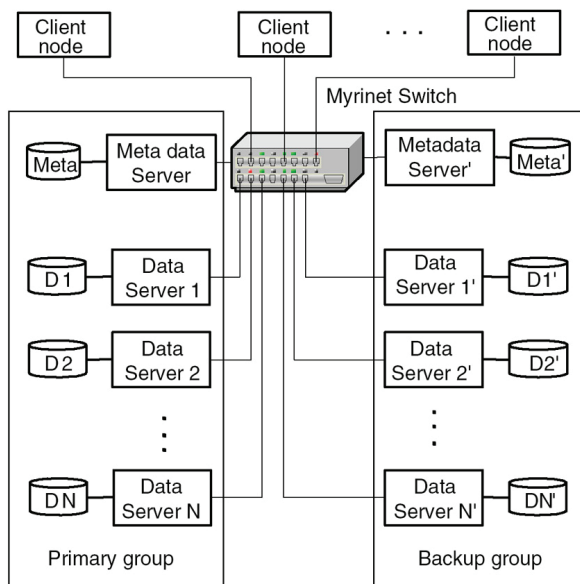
Client node

Client node

. . .

Client node

Myrinet Switch

Meta

Meta data Server

Metadata Server'

Meta'

D1

Data Server 1

Data Server 1'

D1'

D2

Data Server 2

Data Server 2'

D2'

⋮

⋮

DN

Data Server N

Data Server N'

DN'

Primary group

Backup group